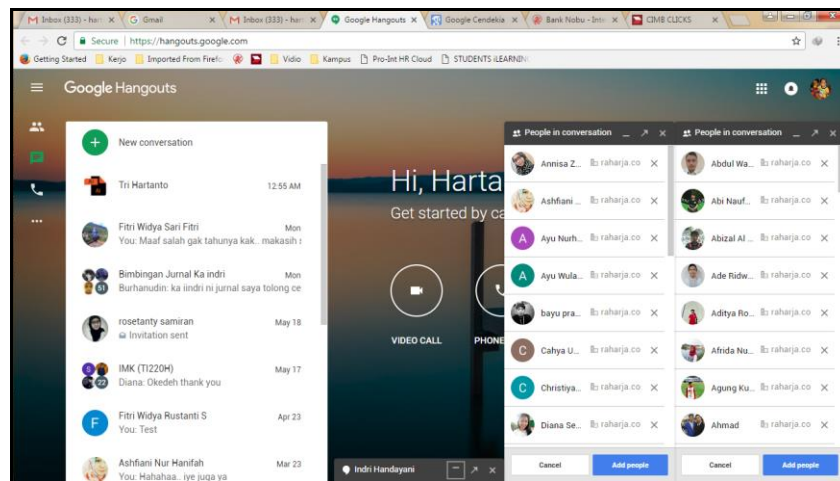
M Inbox (333) - har ×  G Gmail ×  M Inbox (333) - har ×  Google Hangouts ×  Google Cendekia ×  Bank Nobu - Inte ×  CIMB CLICKS ×

Secure | https://hangouts.google.com

Getting Started  Kerjo  Imported From Firefo  Vidio  Kampus  Pro-Int HR Cloud  STUDENTS iLEARNIN

Google Hangouts

New conversation

Tri Hartanto 12:55 AM

Fitri Widya Sari Fitri Mon
You: Maaf salah gak tahunya kak.. makasih :

Bimbingan Jurnal Ka indri Mon
Burhanudin: ka iindri ni jurnal saya tolong ce

rosetanty samiran May 18
Invitation sent

IMK (TI220H) May 17
Diana: Okedeh thank you

Fitri Widya Rustanti S Apr 23
You: Test

Ashfiani Nur Hanifah Mar 23
You: Hahahaa.. iye juga ya

Hi, Harta
Get started by ca

VIDEO CALL
PHONE

Indri Handayani

People in conversation
Annisa Z... raharja.co
Ashfiani ... raharja.co
Ayu Nurh... raharja.co
Ayu Wula... raharja.co
bayu pra... raharja.co
Cahya U... raharja.co
Christiya... raharja.co
Diana Se... raharja.co
Cancel
Add people

People in conversation
Abdul Wa... raharja.co
Abi Nauf... raharja.co
Abizal Al ... raharja.co
Ade Ridw... raharja.co
Aditya Ro... raharja.co
Afrida Nu... raharja.co
Agung Ku... raharja.co
Ahmad raharja.co
Cancel
Add people